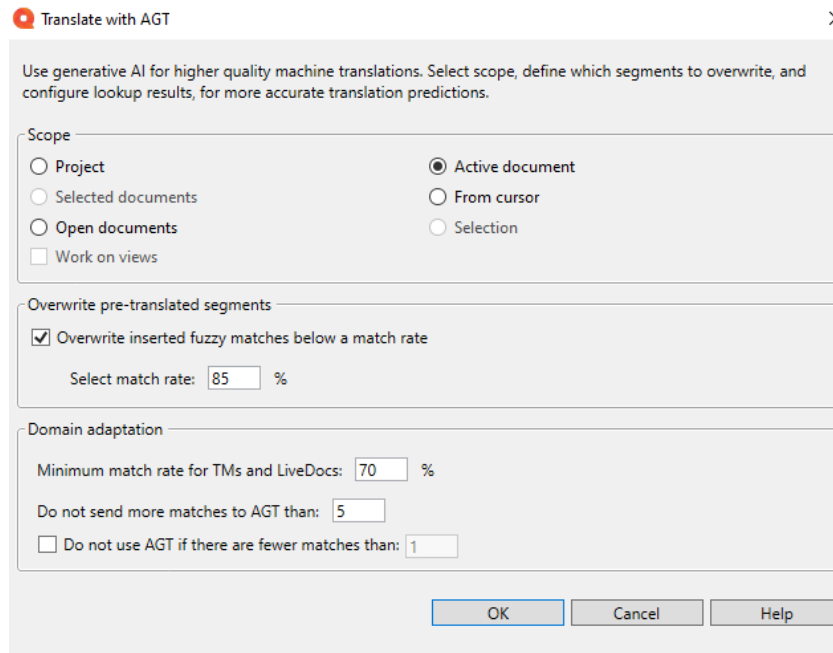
Translate with AGT

Use generative AI for higher quality machine translations. Select scope, define which segments to overwrite, and configure lookup results, for more accurate translation predictions.

Scope

Project

Selected documents

Open documents

Work on views

Active document

From cursor

Selection

Overwrite pre-translated segments

Overwrite inserted fuzzy matches below a match rate

Select match rate: 85 %

Domain adaptation

Minimum match rate for TMs and LiveDocs: 70 %

Do not send more matches to AGT than: 5

Do not use AGT if there are fewer matches than: 1

OK

Cancel

Help